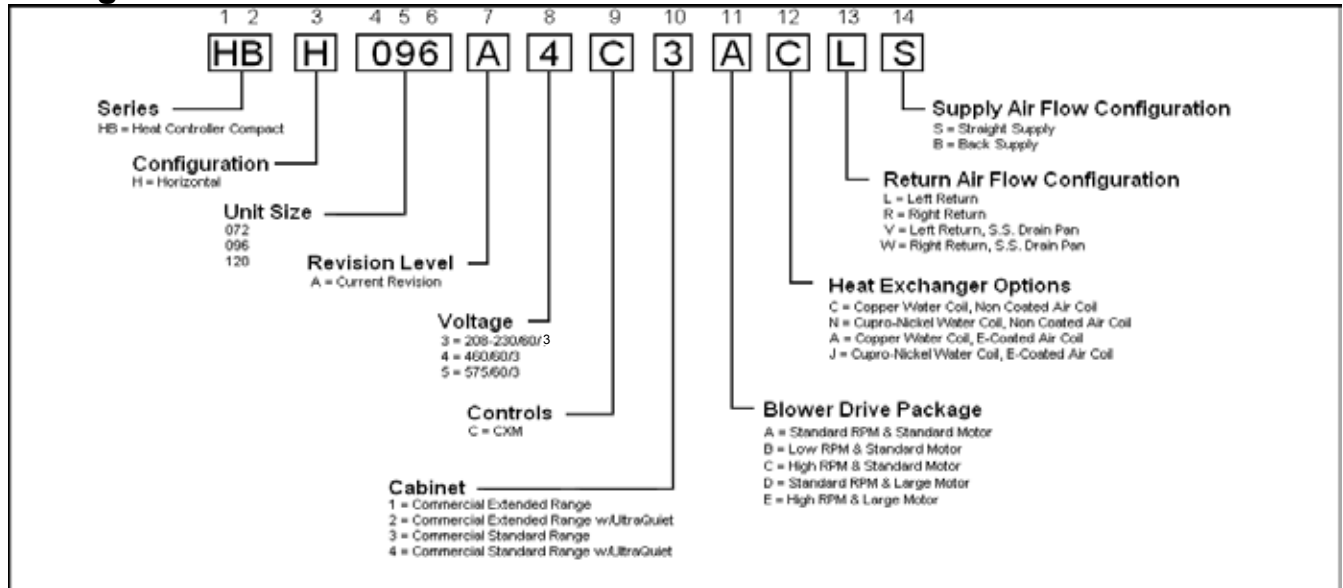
1 2 3 4 5 6 7 8 9 10 11 12 13 14

HB H 096 A 4 C 3 A C L S

Series
HB = Heat Controller Compact

Configuration
H = Horizontal

Unit Size
072
096
120

Revision Level
A = Current Revision

Voltage
3 = 208-230/60/3
4 = 460/60/3
5 = 575/60/3

Controls
C = CXM

Cabinet
1 = Commercial Extended Range
2 = Commercial Extended Range w/UltraQuiet
3 = Commercial Standard Range
4 = Commercial Standard Range w/UltraQuiet

Supply Air Flow Configuration
S = Straight Supply
B = Back Supply

Return Air Flow Configuration
L = Left Return
R = Right Return
V = Left Return, S.S. Drain Pan
W = Right Return, S.S. Drain Pan

Heat Exchanger Options
C = Copper Water Coil, Non Coated Air Coil
N = Cupro-Nickel Water Coil, Non Coated Air Coil
A = Copper Water Coil, E-Coated Air Coil
J = Cupro-Nickel Water Coil, E-Coated Air Coil

Blower Drive Package
A = Standard RPM & Standard Motor
B = Low RPM & Standard Motor
C = High RPM & Standard Motor
D = Standard RPM & Large Motor
E = High RPM & Large Motor